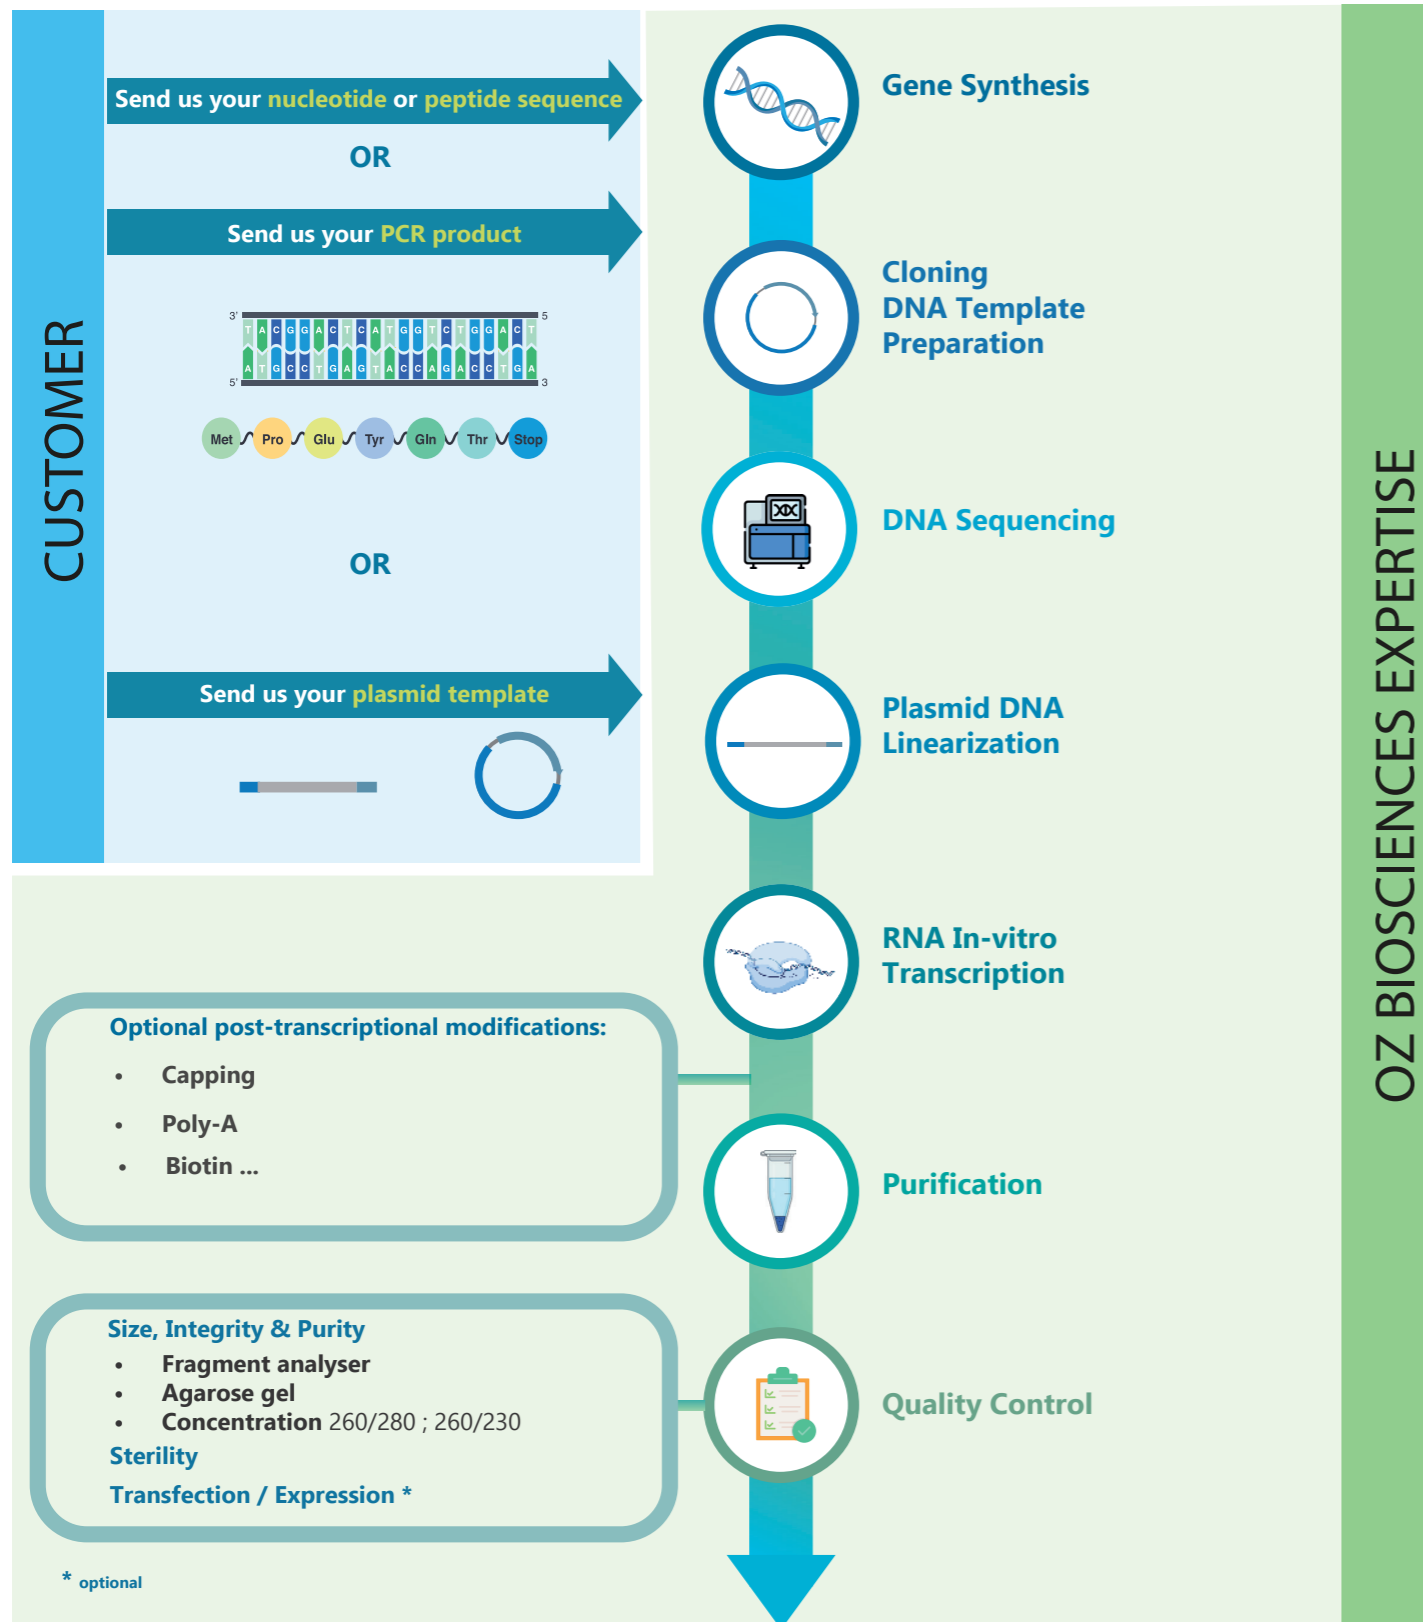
CUSTOMER

Send us your nucleotide or peptide sequence

OR

Send us your PCR product

3' T A C G G A C T C A T G G T C T G G A C T 5

5' A T G C C T G A G T A C C A G A C C T G A 3

Met Pro Glu Tyr Gln Thr Stop

OR

Send us your plasmid template

Gene Synthesis

Cloning
DNA Template
Preparation

DNA Sequencing

Plasmid DNA
Linearization

RNA In-vitro
Transcription

Optional post-transcriptional modifications:
• Capping
• Poly-A
• Biotin ...

Purification

Size, Integrity & Purity
• Fragment analyser
• Agarose gel
• Concentration 260/280 ; 260/230
Sterility
Transfection / Expression *

Quality Control

* optional

OZ BIOSCIENCES EXPERTISE